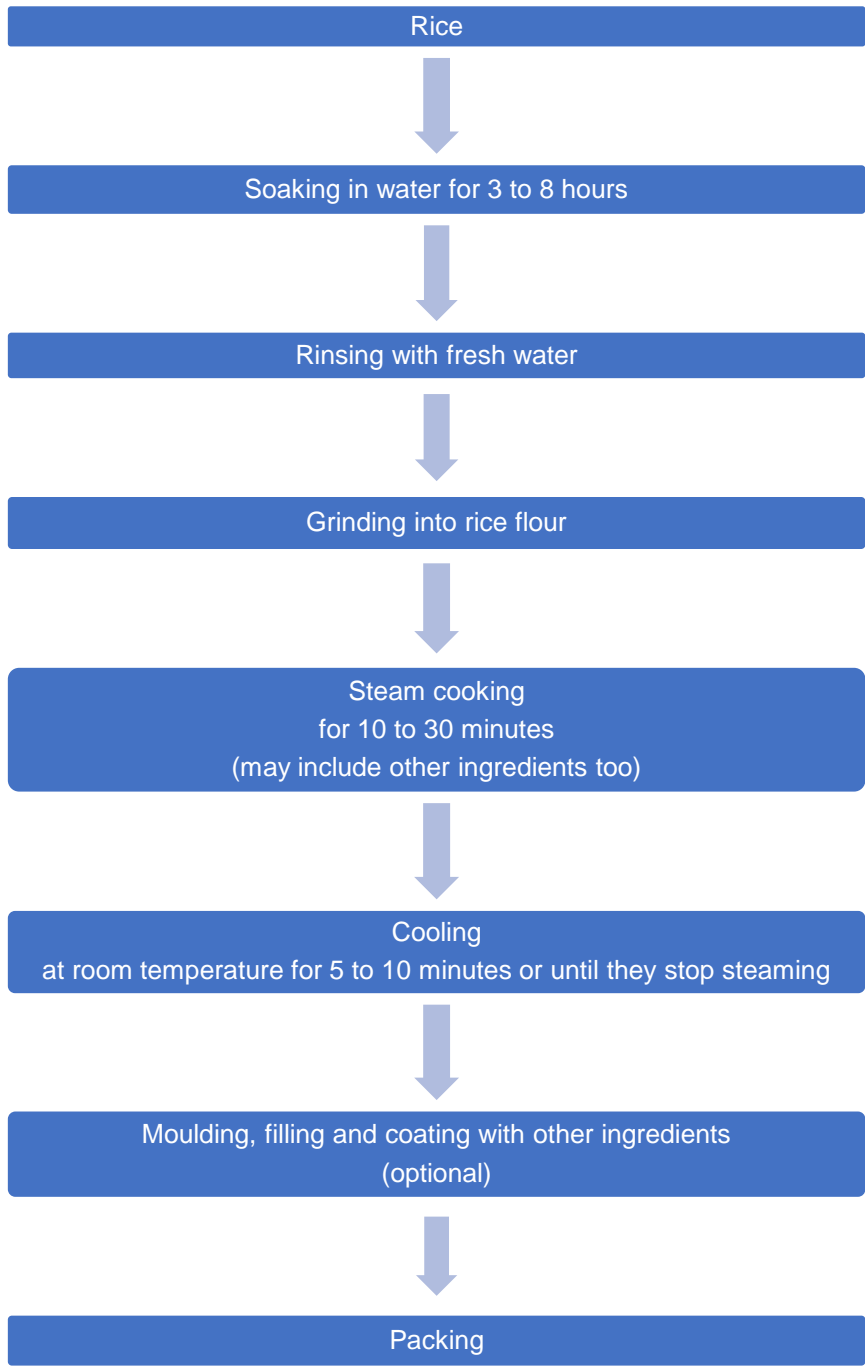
Rice

Soaking in water for 3 to 8 hours

Rinsing with fresh water

Grinding into rice flour

Steam cooking
for 10 to 30 minutes
(may include other ingredients too)

Cooling
at room temperature for 5 to 10 minutes or until they stop steaming

Moulding, filling and coating with other ingredients
(optional)

Packing